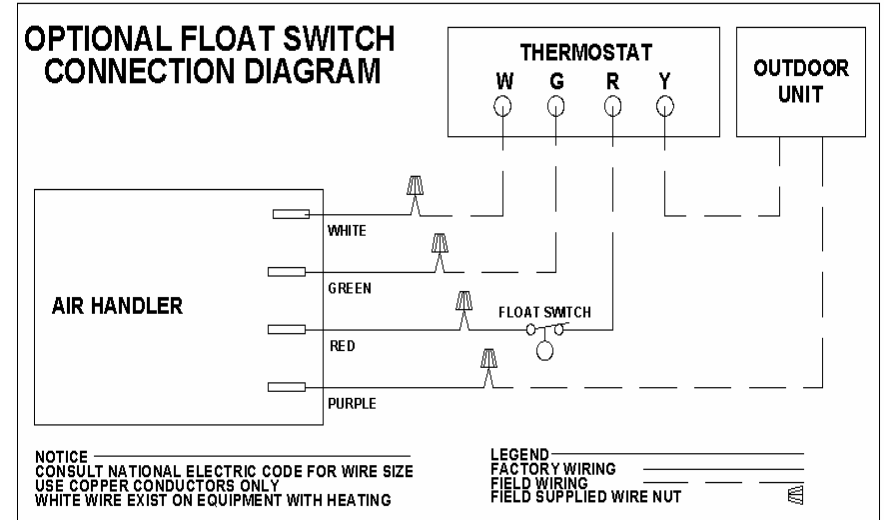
OPTIONAL FLOAT SWITCH CONNECTION DIAGRAM

THERMOSTAT
W G R Y

OUTDOOR UNIT

AIR HANDLER

WHITE

GREEN

FLOAT SWITCH

RED

PURPLE

NOTICE
CONSULT NATIONAL ELECTRIC CODE FOR WIRE SIZE
USE COPPER CONDUCTORS ONLY
WHITE WIRE EXIST ON EQUIPMENT WITH HEATING

LEGEND
FACTORY WIRING
FIELD WIRING
FIELD SUPPLIED WIRE NUT